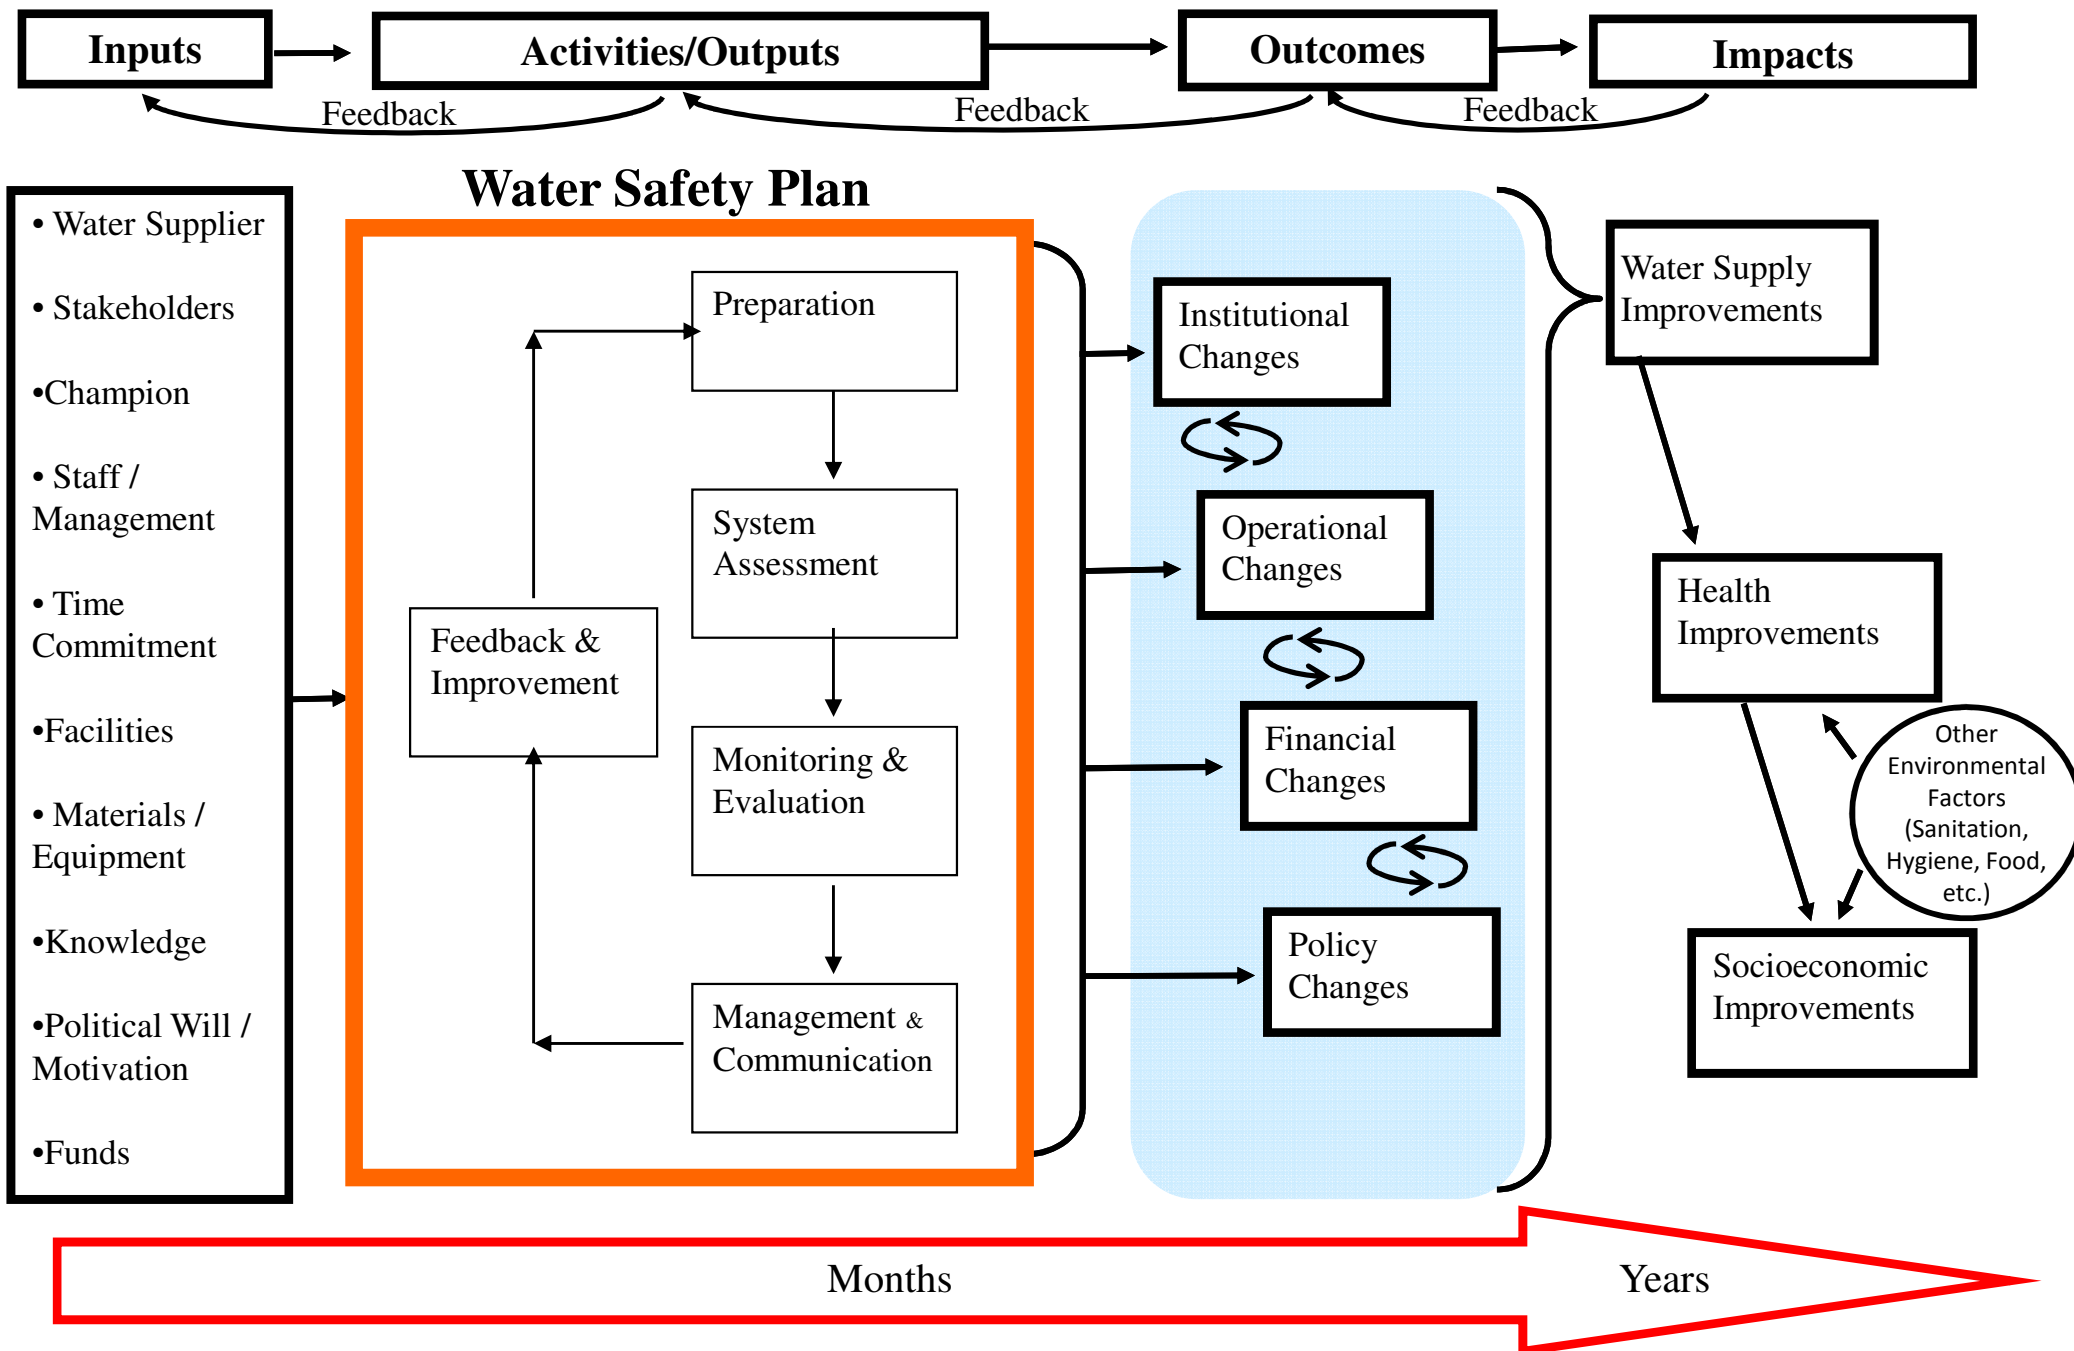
Inputs
Activities/Outputs
Outcomes
Impacts
Feedback
Feedback
Feedback

Water Safety Plan

• Water Supplier
• Stakeholders
•Champion
• Staff / Management
• Time Commitment
•Facilities
• Materials / Equipment
•Knowledge
•Political Will / Motivation
•Funds

Preparation
System Assessment
Monitoring & Evaluation
Management & Communication
Feedback & Improvement

Institutional Changes
Operational Changes
Financial Changes
Policy Changes

Water Supply Improvements
Health Improvements
Other Environmental Factors (Sanitation, Hygiene, Food, etc.)
Socioeconomic Improvements

Months
Years